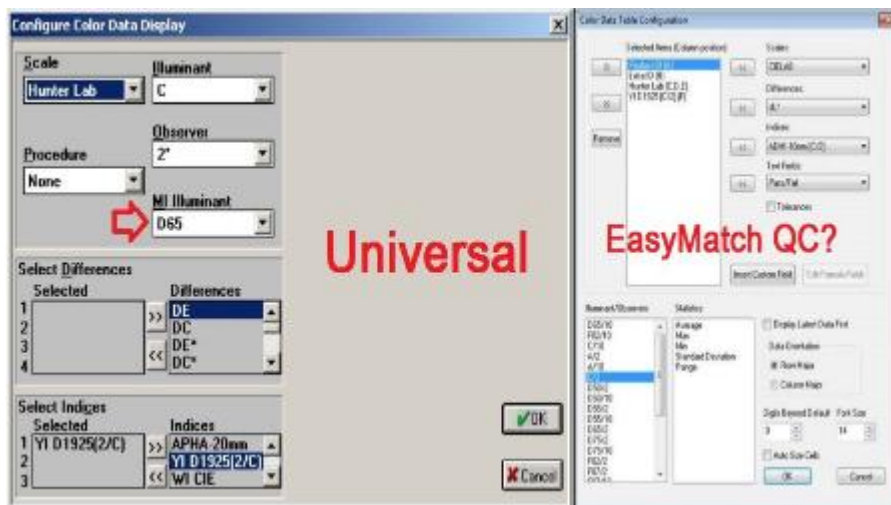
Configure Color Data Display

Scale
Hunter Lab

Illuminant
C

Observer
2°

Procedure
None

MI Illuminant
D65

Select Differences
Selected
1
2
3
4
Differences
DE
DC
DE*
DC*

Select Indices
Selected
1 YI D1925(2/C)
2
3
Indices
APHA-20mm
YI D1925(2/C)
WI CIE

OK
Cancel

Universal

Color Data Table Configuration

Selected Items (Column position)
Hunter Lab (C/2)
YI D1925(C/2)
Remove

Scales
CIELAB
Differences
ΔL*
Indices
APHA-10mm(C/2)
Text Fields
Pass/Fail
Tolerances

EasyMatch QC?

Insert Custom Field
Edit Formula Field

Illuminant/Observers
D65/10
F02/10
C/10
A/2
A/10
C/2
D50/2
D50/10
D55/2
D55/10
D65/2
D75/2
D75/10
F02/2
F07/2

Statistics
Average
Max
Min
Standard Deviation
Range

Display Latest Data First
Data Orientation
Row Major
Column Major
Digits Beyond Default
3
Font Size
14
Auto Size Cells
OK
Cancel